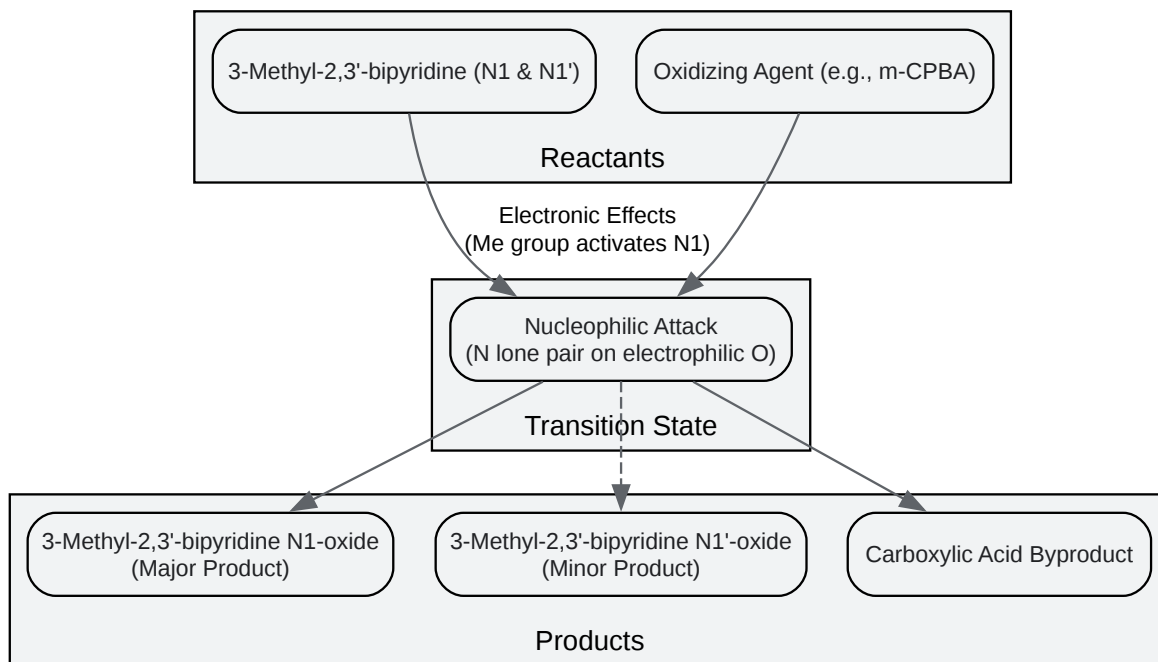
3-Methyl-2,3'-bipyridine (N1 & N1')

Oxidizing Agent (e.g., m-CPBA)

Reactants

Electronic Effects
(Me group activates N1)

Nucleophilic Attack
(N lone pair on electrophilic O)

Transition State

3-Methyl-2,3'-bipyridine N1-oxide
(Major Product)

3-Methyl-2,3'-bipyridine N1'-oxide
(Minor Product)

Carboxylic Acid Byproduct

Products